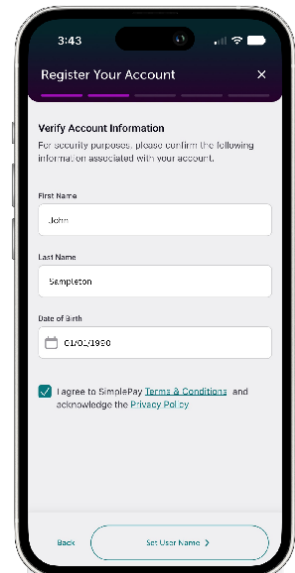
3:43

Register Your Account ×

Verify Account Information

For security purposes, please confirm the following information associated with your account.

First Name

John

Last Name

Sampleton

Date of Birth

01/01/1950

I agree to SimplePay Terms & Conditions and acknowledge the Privacy Policy

Back

Set User Name ›